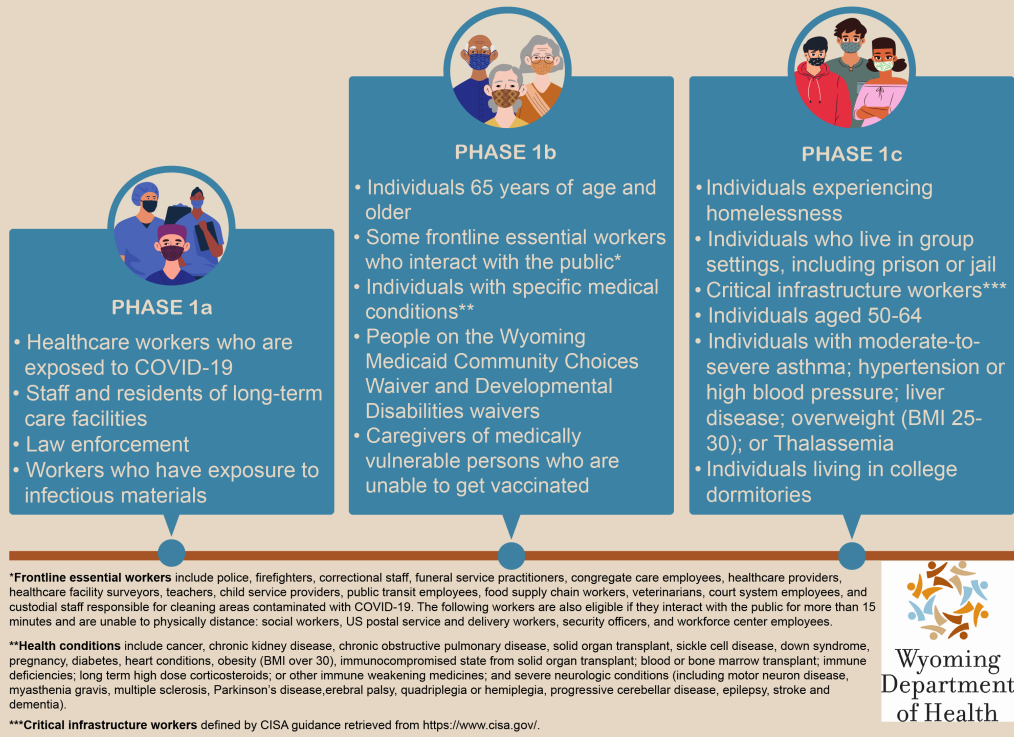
PHASE 1a

• Healthcare workers who are exposed to COVID-19
• Staff and residents of long-term care facilities
• Law enforcement
• Workers who have exposure to infectious materials

PHASE 1b

• Individuals 65 years of age and older
• Some frontline essential workers who interact with the public*
• Individuals with specific medical conditions**
• People on the Wyoming Medicaid Community Choices Waiver and Developmental Disabilities waivers
• Caregivers of medically vulnerable persons who are unable to get vaccinated

PHASE 1c

• Individuals experiencing homelessness
• Individuals who live in group settings, including prison or jail
• Critical infrastructure workers***
• Individuals aged 50-64
• Individuals with moderate-to-severe asthma; hypertension or high blood pressure; liver disease; overweight (BMI 25-30); or Thalassemia
• Individuals living in college dormitories

*Frontline essential workers include police, firefighters, correctional staff, funeral service practitioners, congregate care employees, healthcare providers, healthcare facility surveyors, teachers, child service providers, public transit employees, food supply chain workers, veterinarians, court system employees, and custodial staff responsible for cleaning areas contaminated with COVID-19. The following workers are also eligible if they interact with the public for more than 15 minutes and are unable to physically distance: social workers, US postal service and delivery workers, security officers, and workforce center employees.

**Health conditions include cancer, chronic kidney disease, chronic obstructive pulmonary disease, solid organ transplant, sickle cell disease, down syndrome, pregnancy, diabetes, heart conditions, obesity (BMI over 30), immunocompromised state from solid organ transplant; blood or bone marrow transplant; immune deficiencies; long term high dose corticosteroids; or other immune weakening medicines; and severe neurologic conditions (including motor neuron disease, myasthenia gravis, multiple sclerosis, Parkinson's disease,erebral palsy, quadriplegia or hemiplegia, progressive cerebellar disease, epilepsy, stroke and dementia).

***Critical infrastructure workers defined by CISA guidance retrieved from https://www.cisa.gov/.

Wyoming Department of Health